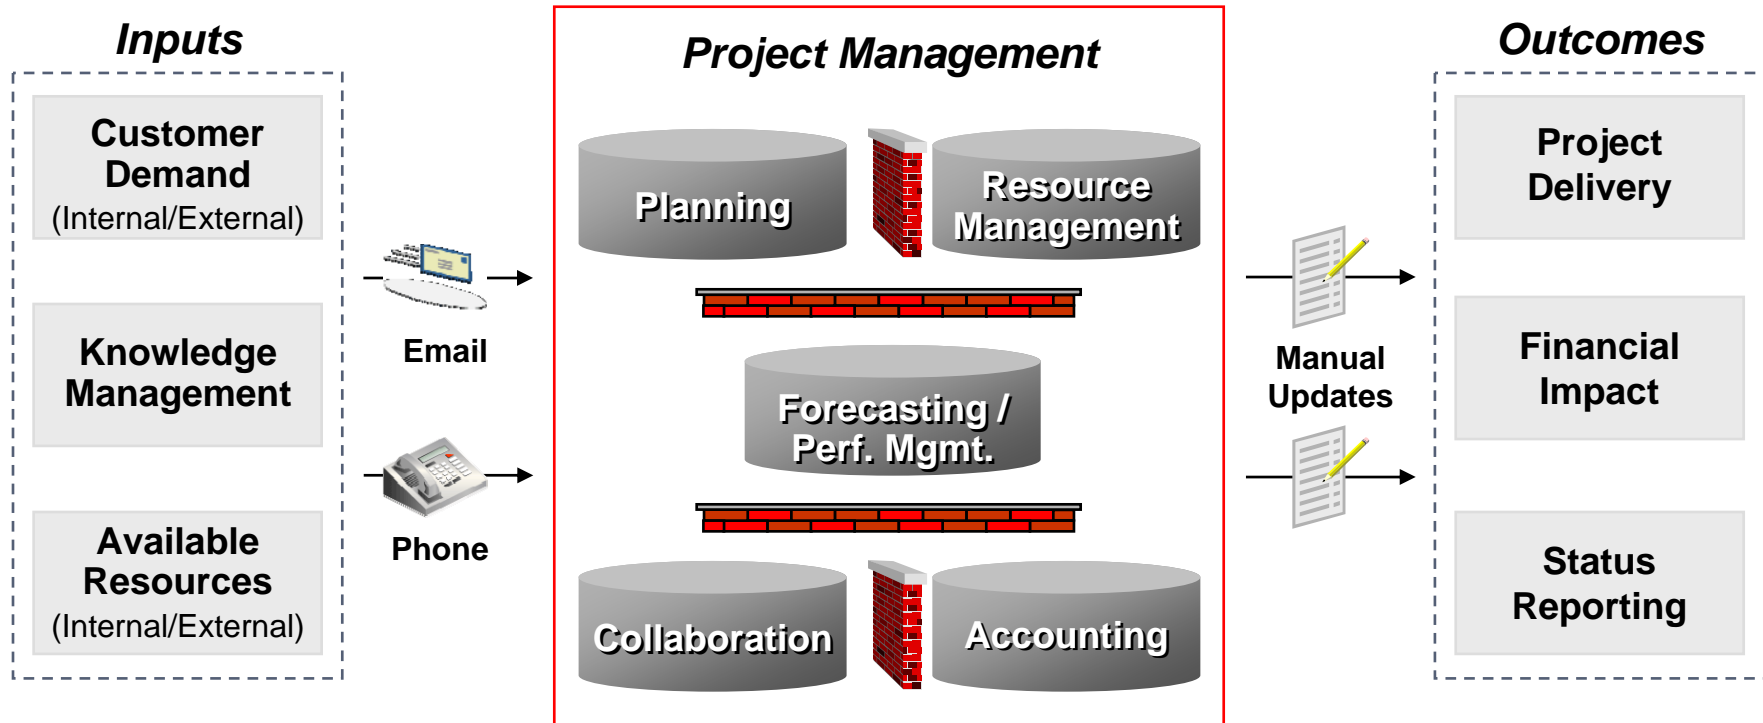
Inputs

Customer Demand
(Internal/External)

Knowledge Management

Available Resources
(Internal/External)

Email

Phone

Project Management

Planning

Resource Management

Forecasting / Perf. Mgmt.

Collaboration

Accounting

Manual Updates

Outcomes

Project Delivery

Financial Impact

Status Reporting